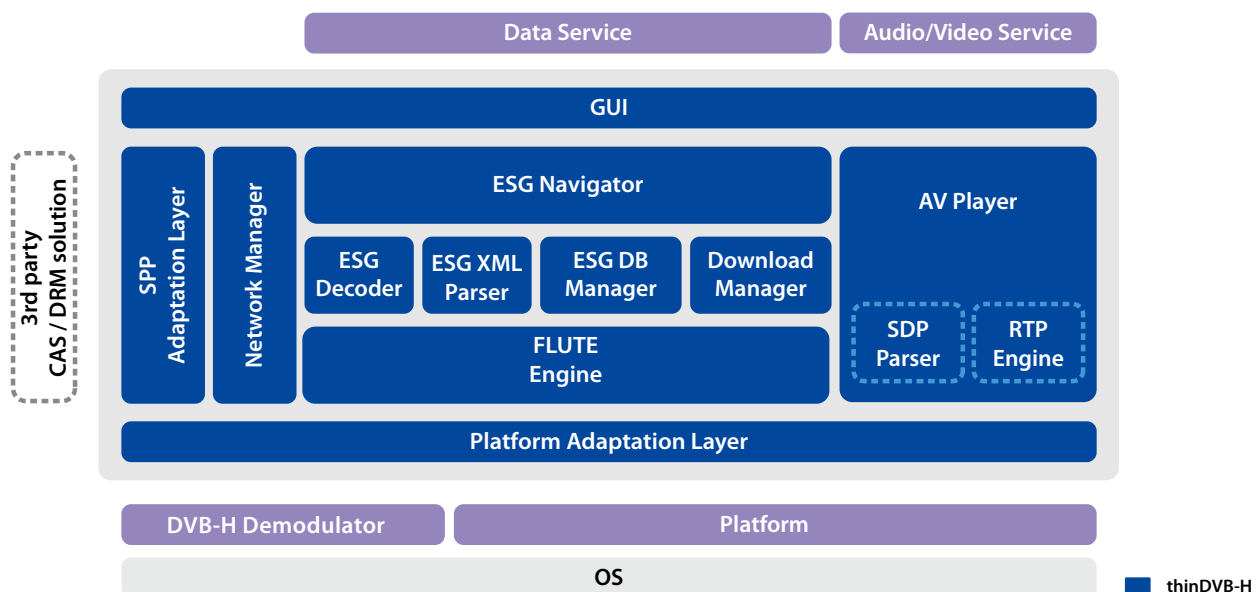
Data Service
Audio/Video Service

GUI

3rd party
CAS / DRM solution

SPP
Adaptation Layer

Network Manager

ESG Navigator

ESG
Decoder

ESG XML
Parser

ESG DB
Manager

Download
Manager

FLUTE
Engine

AV Player

SDP
Parser

RTP
Engine

Platform Adaptation Layer

DVB-H Demodulator
Platform

OS

thinDVB-H